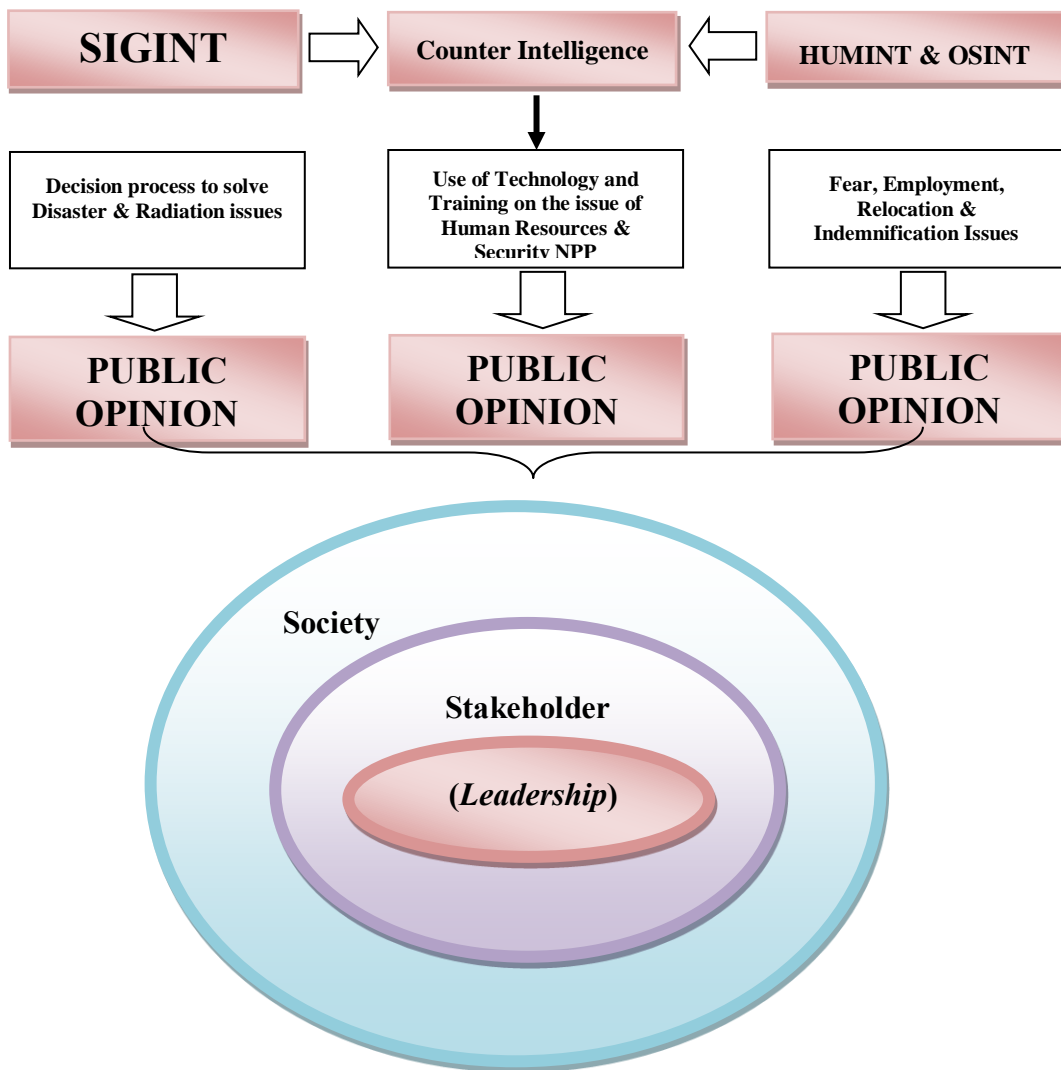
SIGINT

Counter Intelligence

HUMINT & OSINT

Decision process to solve Disaster & Radiation issues

Use of Technology and Training on the issue of Human Resources & Security NPP

Fear, Employment, Relocation & Indemnification Issues

PUBLIC OPINION

PUBLIC OPINION

PUBLIC OPINION

Society

Stakeholder

(Leadership)